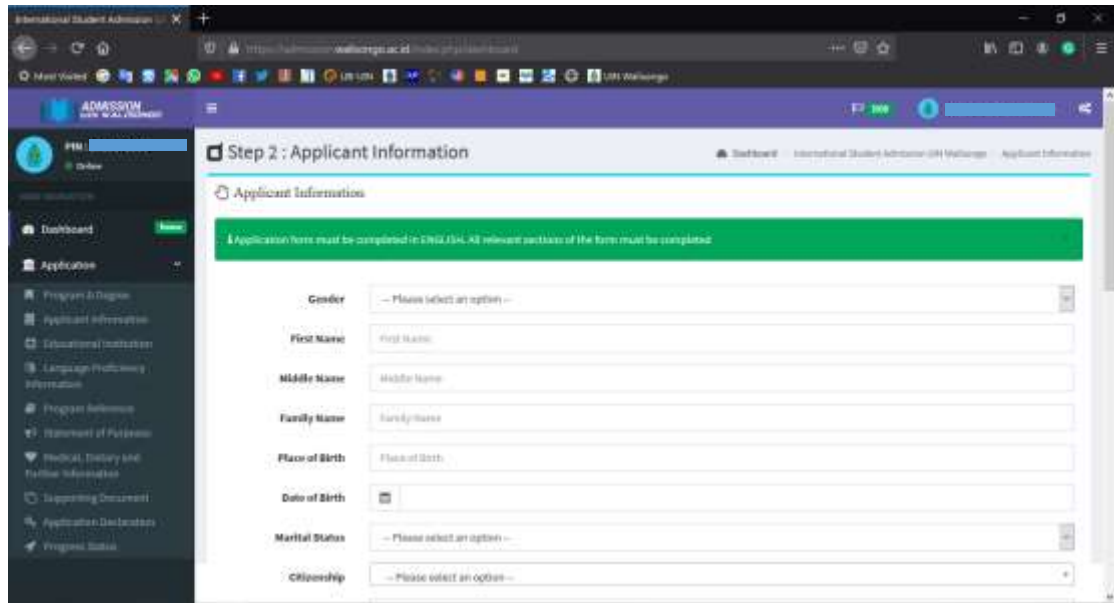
International Student Admission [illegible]

https://admission.walisongo.ac.id/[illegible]

Most Visited

UIN Walisongo

ADMISSION UIN WALISONGO

PIN :

Online

Dashboard

Application

Program & Degree

Applicant Information

Educational Institution

Language Proficiency Information

Program Reference

Statement of Purposes

Medical, Dietary and Further Information

Supporting Document

Application Declaration

Progress Status

Step 2 : Applicant Information

Dashboard > International Student Admission UIN Walisongo > Applicant Information

Applicant Information

Application form must be completed in ENGLISH. All relevant sections of the form must be completed

Gender -- Please select an option --

First Name First Name

Middle Name Middle Name

Family Name Family Name

Place of Birth Place of Birth

Date of Birth

Marital Status -- Please select an option --

Citizenship -- Please select an option --